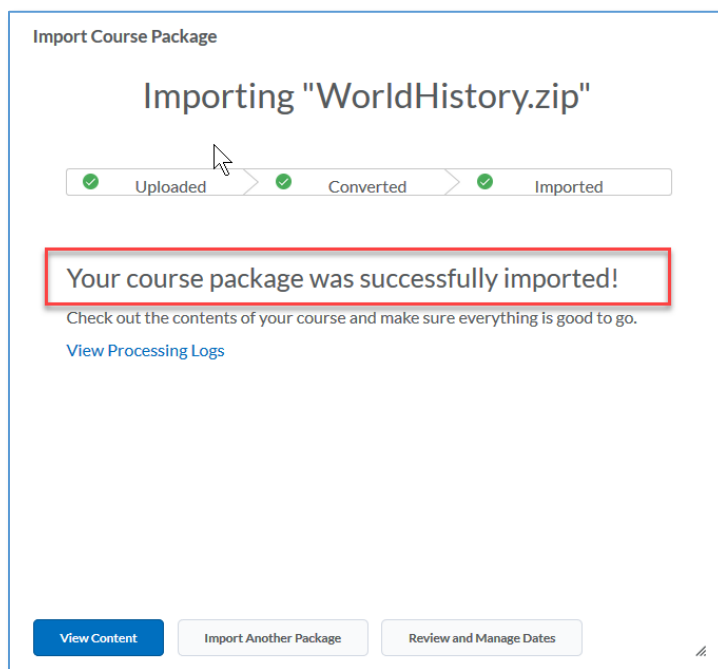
Import Course Package

Importing "WorldHistory.zip"

Uploaded

Converted

Imported

Your course package was successfully imported!

Check out the contents of your course and make sure everything is good to go.

View Processing Logs

View Content

Import Another Package

Review and Manage Dates